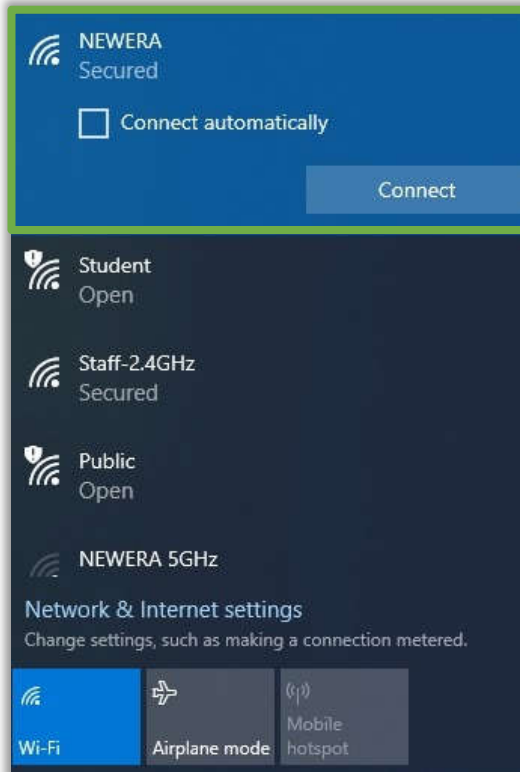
NEWERA
Secured

Connect automatically

Connect

Student
Open

Staff-2.4GHz
Secured

Public
Open

NEWERA 5GHz

Network & Internet settings
Change settings, such as making a connection metered.

Wi-Fi

Airplane mode

Mobile hotspot